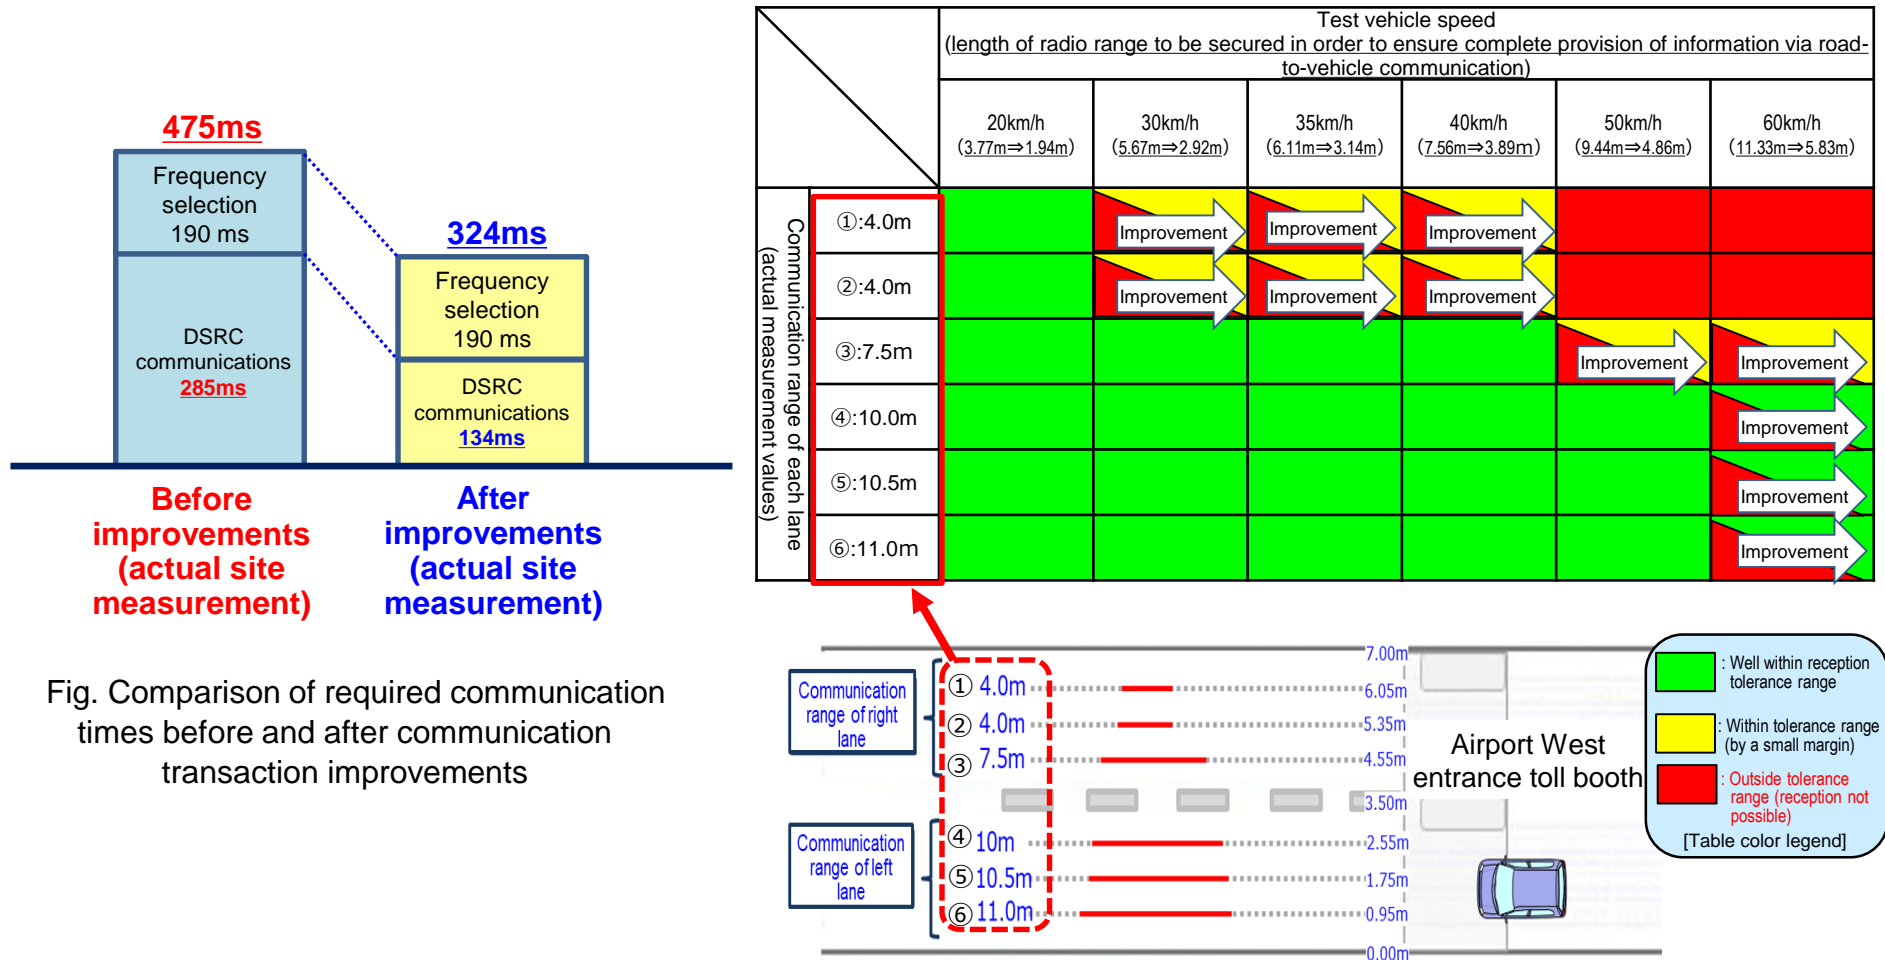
475ms

Frequency selection 190 ms

DSRC communications 285ms

324ms

Frequency selection 190 ms

DSRC communications 134ms

Before improvements (actual site measurement)

After improvements (actual site measurement)

Fig. Comparison of required communication times before and after communication transaction improvements

| Communication range of each lane (actual measurement values) | Test vehicle speed (length of radio range to be secured in order to ensure complete provision of information via road-to-vehicle communication) | | | | | |
|---|---|---|---|---|---|---|
| | 20km/h (3.77m⇒1.94m) | 30km/h (5.67m⇒2.92m) | 35km/h (6.11m⇒3.14m) | 40km/h (7.56m⇒3.89m) | 50km/h (9.44m⇒4.86m) | 60km/h (11.33m⇒5.83m) |
| ①:4.0m | | Improvement | Improvement | Improvement | | |
| ②:4.0m | | Improvement | Improvement | Improvement | | |
| ③:7.5m | | | | | Improvement | Improvement |
| ④:10.0m | | | | | | Improvement |
| ⑤:10.5m | | | | | | Improvement |
| ⑥:11.0m | | | | | | Improvement |

Communication range of right lane

Communication range of left lane

① 4.0m
② 4.0m
③ 7.5m
④ 10m
⑤ 10.5m
⑥ 11.0m

7.00m
6.05m
5.35m
4.55m
3.50m
2.55m
1.75m
0.95m
0.00m

Airport West entrance toll booth

: Well within reception tolerance range
: Within tolerance range (by a small margin)
: Outside tolerance range (reception not possible)
[Table color legend]